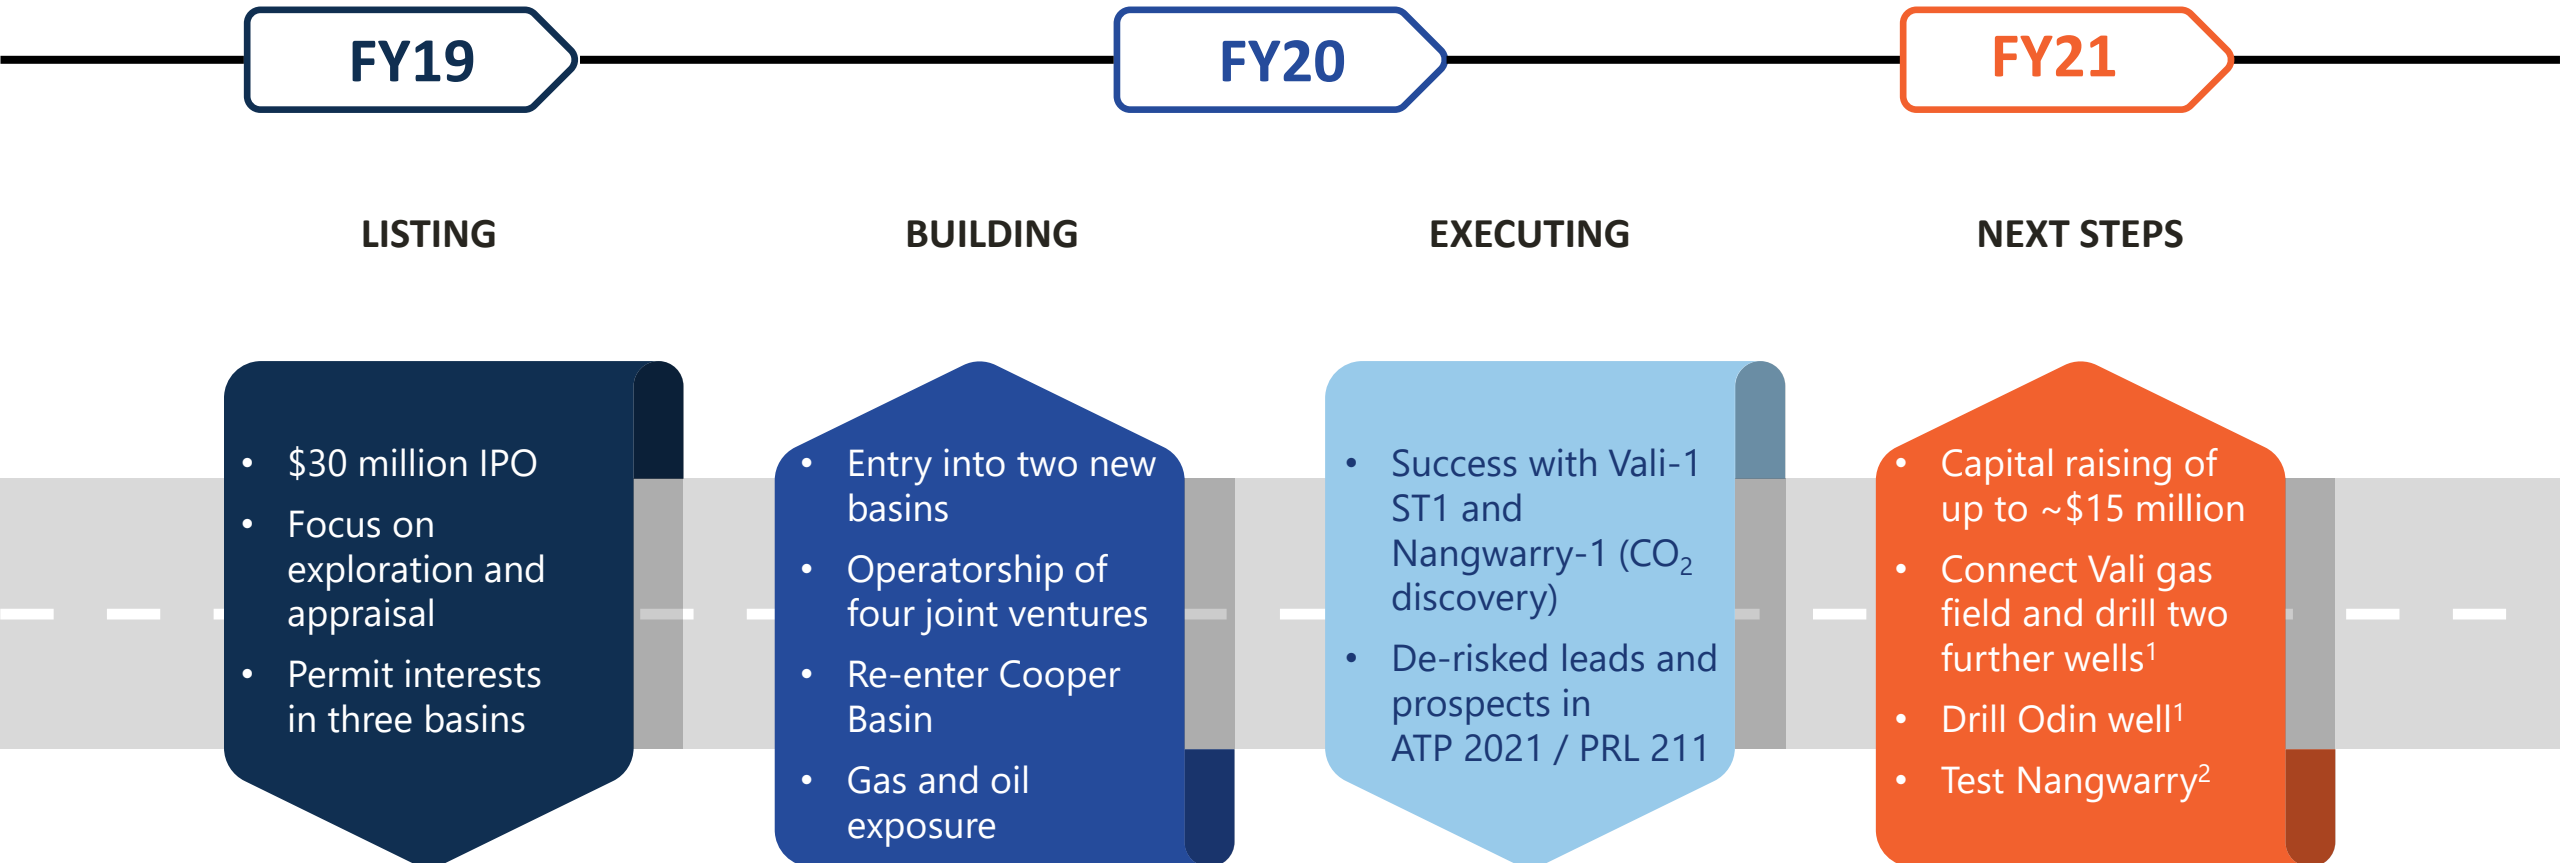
FY19

FY20

FY21

LISTING

BUILDING

EXECUTING

NEXT STEPS

- $30 million IPO
- Focus on exploration and appraisal
- Permit interests in three basins

- Entry into two new basins
- Operatorship of four joint ventures
- Re-enter Cooper Basin
- Gas and oil exposure

- Success with Vali-1 ST1 and Nangwarry-1 ($CO_2$ discovery)
- De-risked leads and prospects in ATP 2021 / PRL 211

- Capital raising of up to ~$15 million
- Connect Vali gas field and drill two further wells$^1$
- Drill Odin well$^1$
- Test Nangwarry$^2$